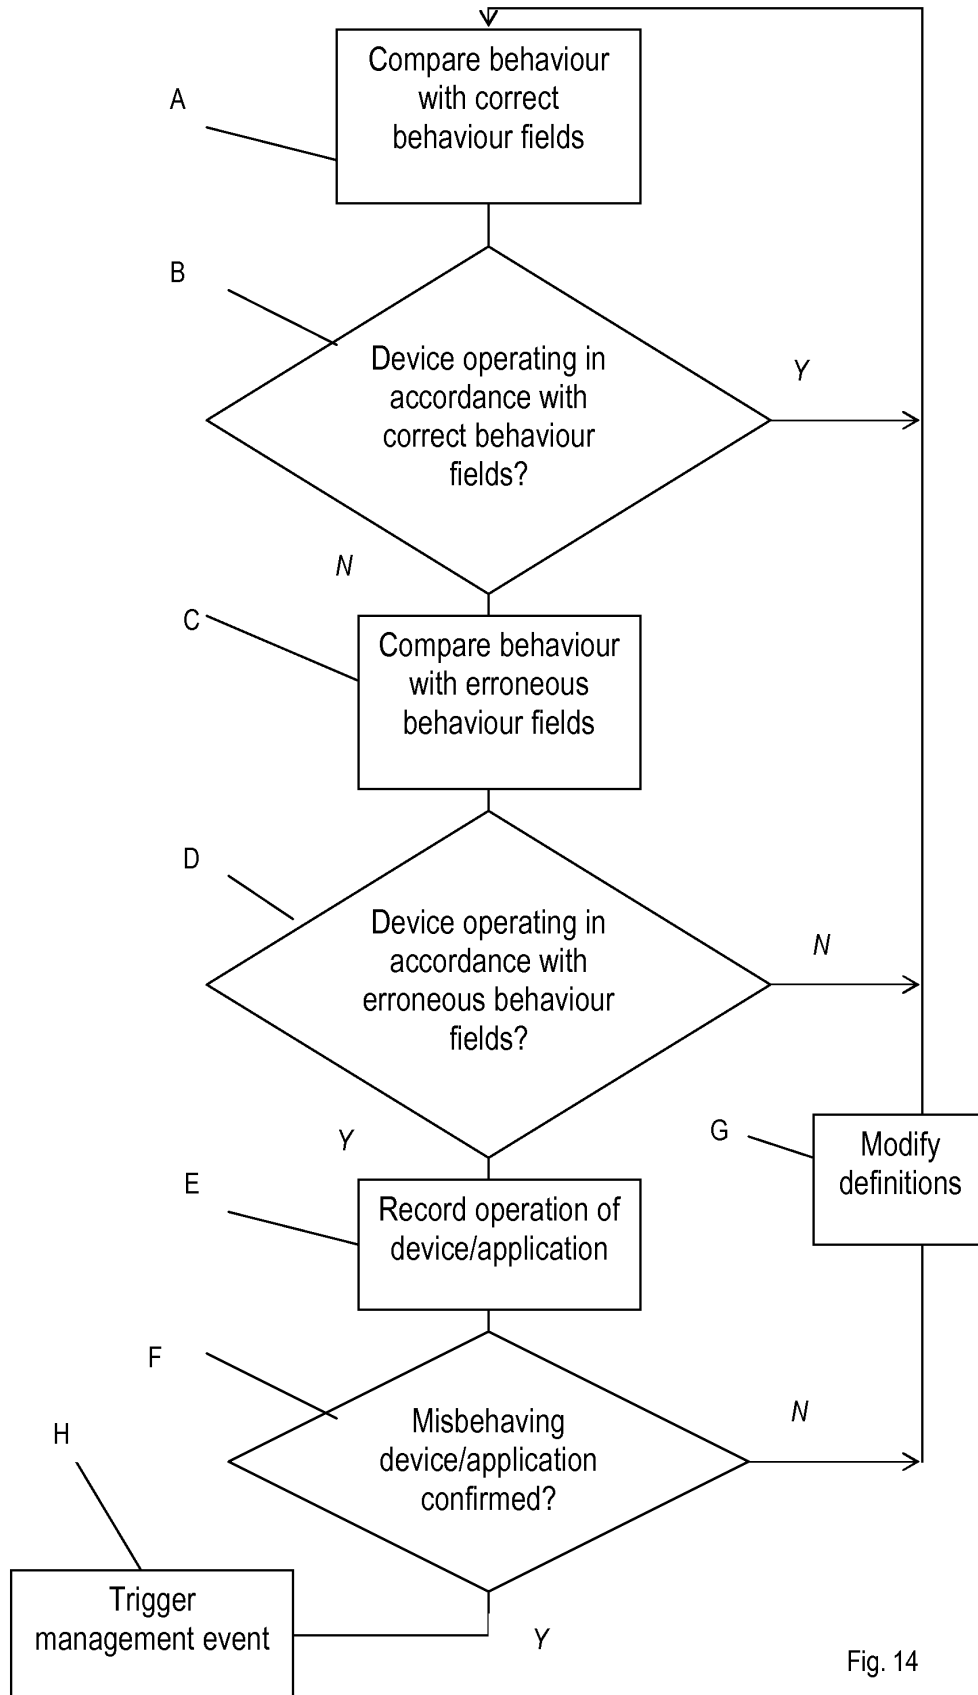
A

Compare behaviour with correct behaviour fields

B

Device operating in accordance with correct behaviour fields?

Y

N

C

Compare behaviour with erroneous behaviour fields

D

Device operating in accordance with erroneous behaviour fields?

N

Y

G

Modify definitions

E

Record operation of device/application

F

Misbehaving device/application confirmed?

N

H

Trigger management event

Y

Fig. 14